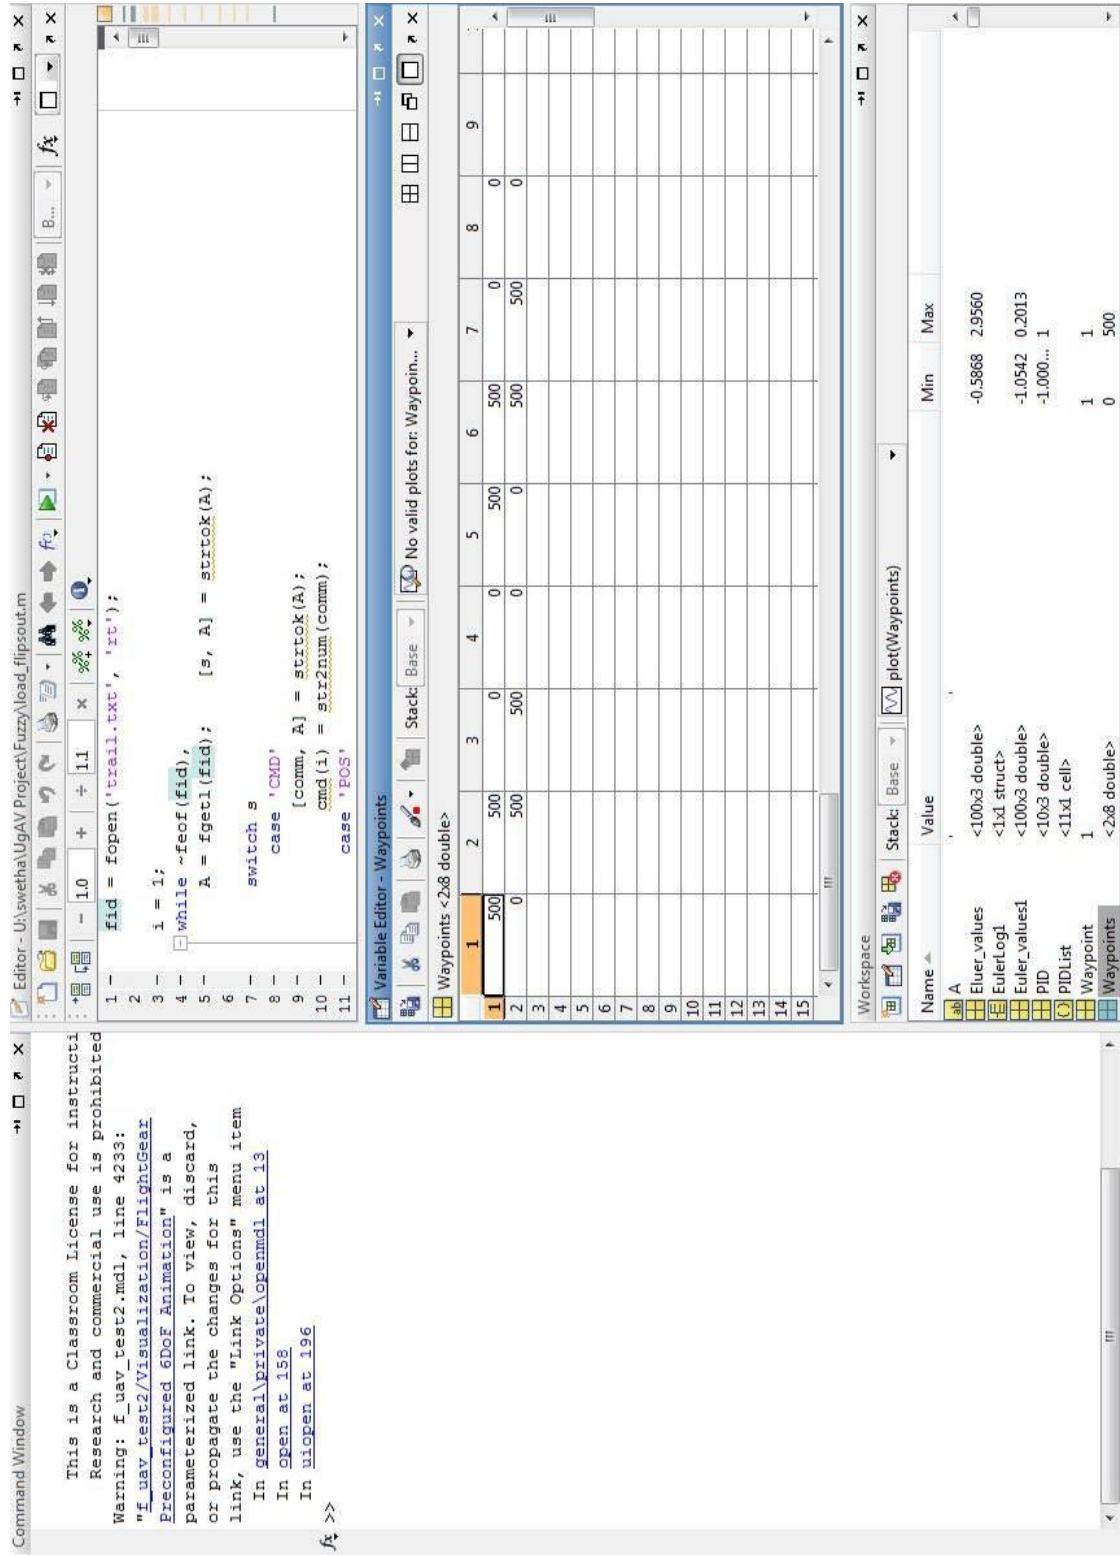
Command Window

This is a Classroom License for instructi
Research and commercial use is prohibited
Warning: f_uav_test2.mdl, line 4233:
"f_uav_test2/Visualization/FlightGear Preconfigured 6DoF Animation" is a parameterized link. To view, discard, or propagate the changes for this link, use the "Link Options" menu item
In general\private\openmdl at 13
In open at 158
In uiopen at 196
$f_x$ >>

Editor - U:\swetha\UgAV Project\Fuzzy\load_flipsout.m

1.0 | 1.1 | × | B...

1 fid = fopen('trail.txt', 'rt');
2
3 i = 1;
4 while ~feof(fid),
5 A = fgetl(fid); [s, A] = strtok(A);
6
7 switch s
8 case 'CMD'
9 [comm, A] = strtok(A);
10 cmd(i) = str2num(comm);
11 case 'POS'

Variable Editor - Waypoints

Stack: Base | No valid plots for: Waypoin...

Waypoints <2x8 double>

| | 1 | 2 | 3 | 4 | 5 | 6 | 7 | 8 | 9 |
|---|---|---|---|---|---|---|---|---|---|
| 1 | 500 | 500 | 0 | 0 | 500 | 500 | 0 | 0 | |
| 2 | 0 | 500 | 500 | 0 | 0 | 500 | 500 | 0 | |
| 3 | | | | | | | | | |
| 4 | | | | | | | | | |
| 5 | | | | | | | | | |
| 6 | | | | | | | | | |
| 7 | | | | | | | | | |
| 8 | | | | | | | | | |
| 9 | | | | | | | | | |
| 10 | | | | | | | | | |
| 11 | | | | | | | | | |
| 12 | | | | | | | | | |
| 13 | | | | | | | | | |
| 14 | | | | | | | | | |
| 15 | | | | | | | | | |

Workspace

Stack: Base | plot(Waypoints)

| Name | Value | Min | Max |
|---|---|---|---|
| A | ' | | |
| Eluer_values | <100x3 double> | -0.5868 | 2.9560 |
| EulerLog1 | <1x1 struct> | | |
| Euler_values1 | <100x3 double> | -1.0542 | 0.2013 |
| PID | <10x3 double> | -1.000... | 1 |
| PIDList | <11x1 cell> | | |
| Waypoint | 1 | 1 | 1 |
| Waypoints | <2x8 double> | 0 | 500 |